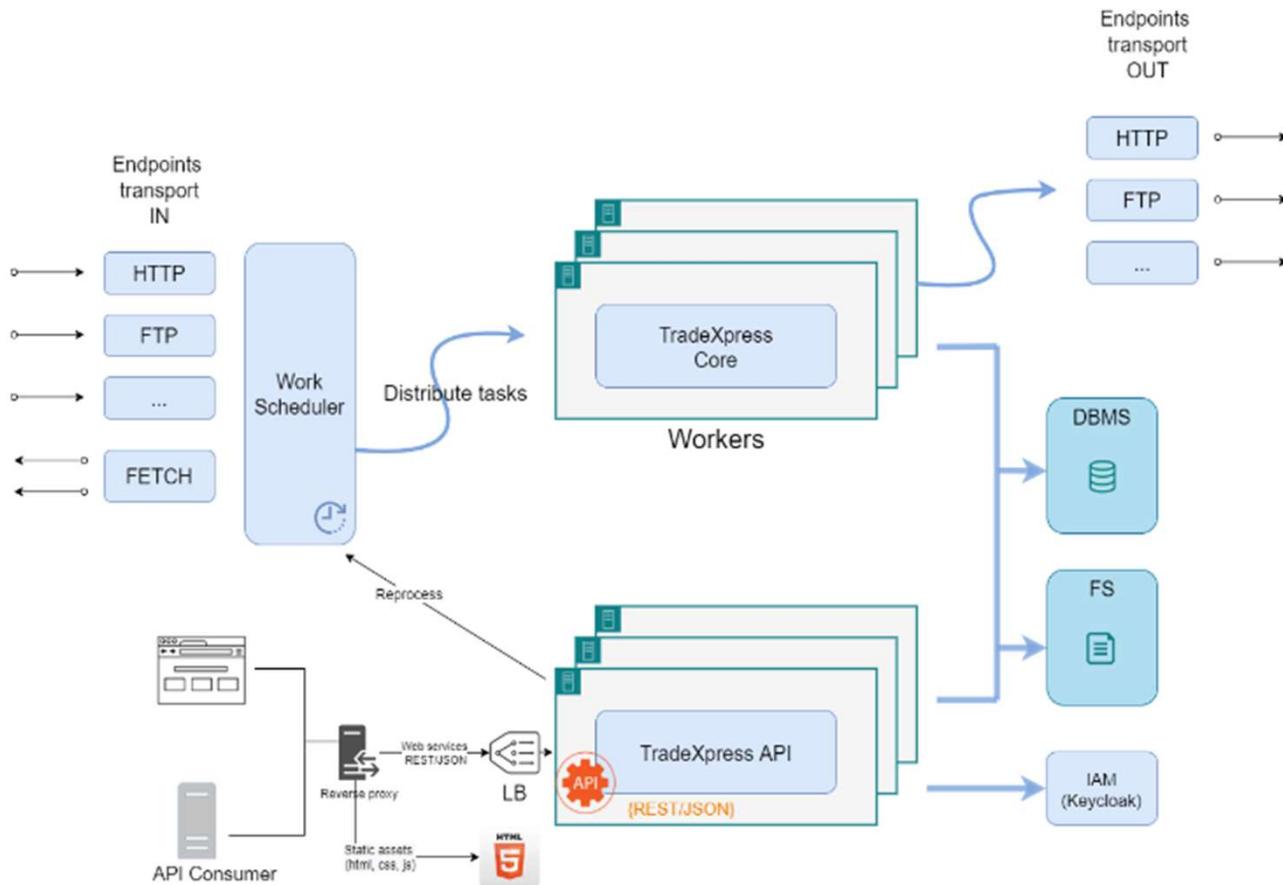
Endpoints transport OUT

HTTP

FTP

...

Endpoints transport IN

HTTP

FTP

...

FETCH

Work Scheduler

Distribute tasks

TradeXpress Core

Workers

DBMS

FS

Reprocess

Web services REST/JSON

Reverse proxy

LB

TradeXpress API

API

{REST/JSON}

IAM (Keycloak)

Static assets (html, css, js)

HTML 5

API Consumer